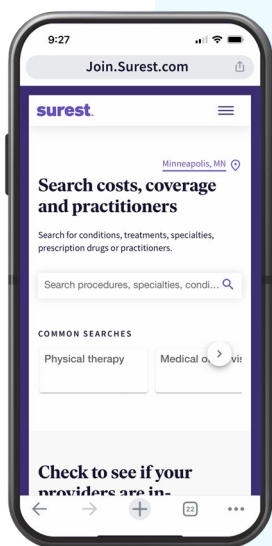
9:27

Join.Surest.com

surest.

Minneapolis, MN

Search costs, coverage and practitioners

Search for conditions, treatments, specialties, prescription drugs or practitioners.

Search procedures, specialties, condi...

COMMON SEARCHES

Physical therapy

Medical o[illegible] vis

Check to see if your providers are in-

22